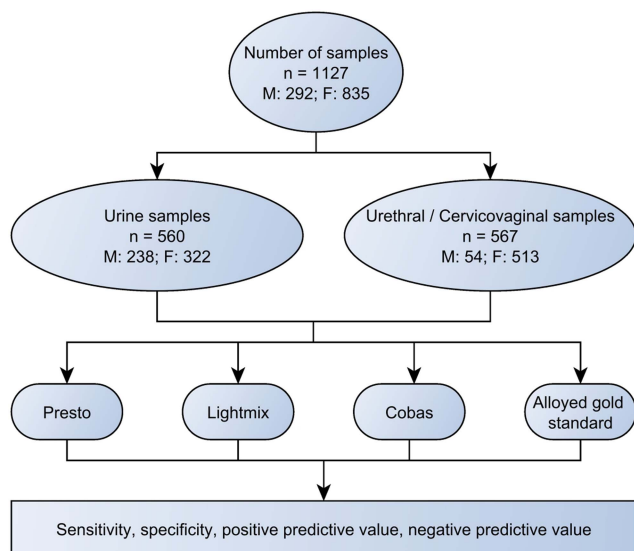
Number of samples
n = 1127
M: 292; F: 835

Urine samples
n = 560
M: 238; F: 322

Urethral / Cervicovaginal samples
n = 567
M: 54; F: 513

Presto

Lightmix

Cobas

Alloyed gold standard

Sensitivity, specificity, positive predictive value, negative predictive value